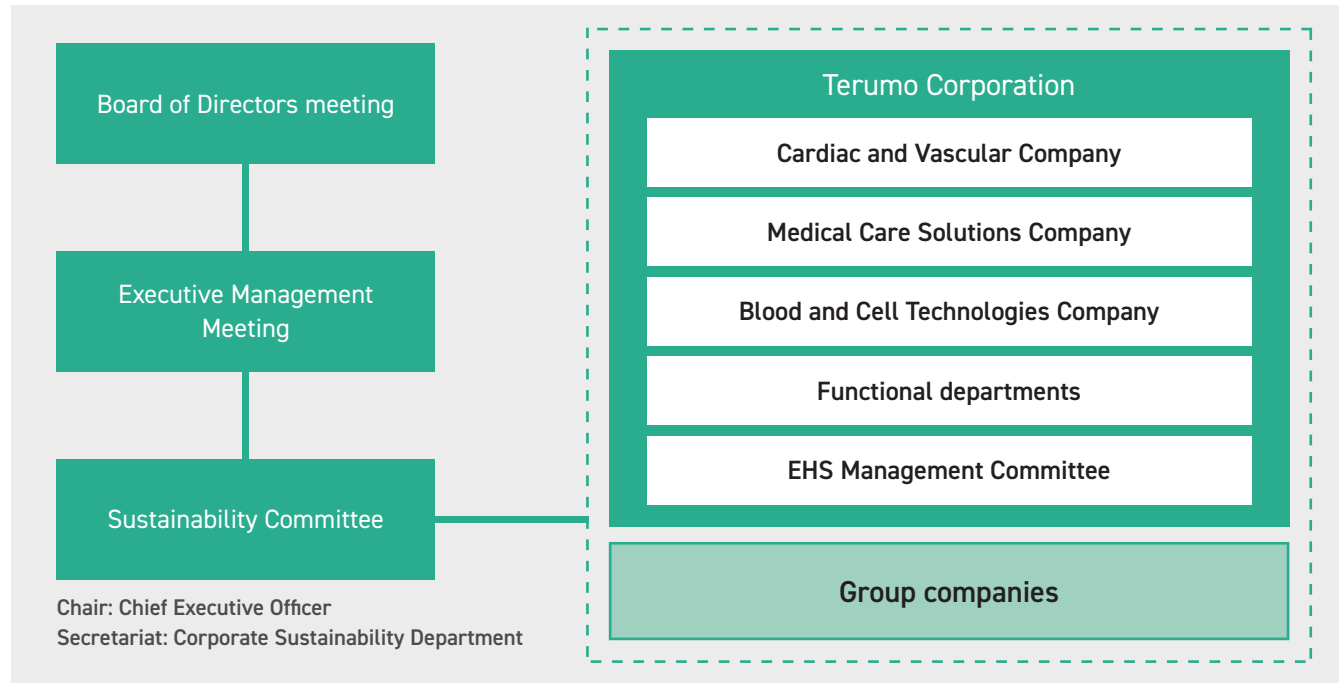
Board of Directors meeting

Executive Management Meeting

Sustainability Committee

Chair: Chief Executive Officer
Secretariat: Corporate Sustainability Department

Terumo Corporation

Cardiac and Vascular Company

Medical Care Solutions Company

Blood and Cell Technologies Company

Functional departments

EHS Management Committee

Group companies